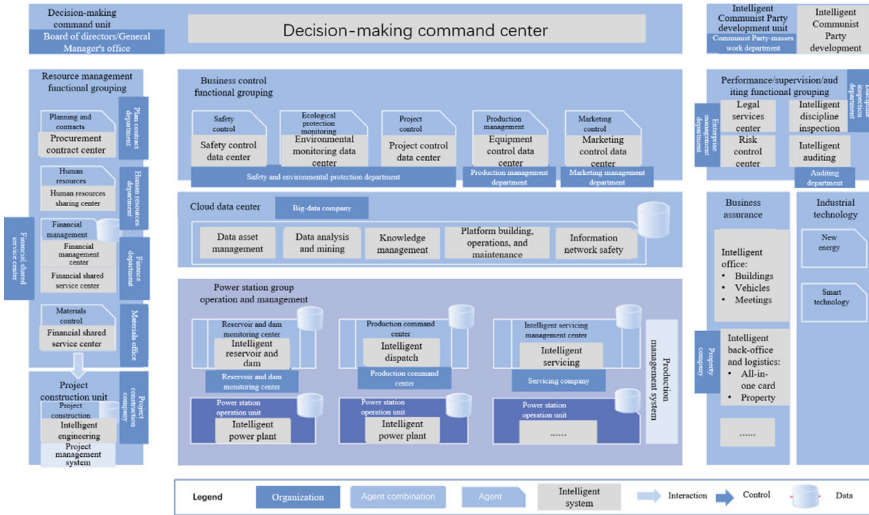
Decision-making command unit

Board of directors/General Manager's office

Decision-making command center

Intelligent Communist Party development unit

Communist Party-masses work department

Intelligent Communist Party development

Resource management functional grouping

Planning and contracts

Procurement contract center

Plans contract department

Human resources

Human resources sharing center

Human resources department

Financial shared service center

Financial management

Financial management center

Financial shared service center

Finance department

Materials control

Financial shared service center

Materials office

Project construction unit

Project construction

Intelligent engineering

Project management system

Project construction company

Business control functional grouping

Safety control

Safety control data center

Ecological protection monitoring

Environmental monitoring data center

Project control

Project control data center

Production management

Equipment control data center

Marketing control

Marketing control data center

Safety and environmental protection department

Production management department

Marketing management department

Cloud data center

Big-data company

Data asset management

Data analysis and mining

Knowledge management

Platform building, operations, and maintenance

Information network safety

Power station group operation and management

Reservoir and dam monitoring center

Intelligent reservoir and dam

Reservoir and dam monitoring center

Production command center

Intelligent dispatch

Production command center

Intelligent servicing management center

Intelligent servicing

Servicing company

Production management system

Power station operation unit

Intelligent power plant

Power station operation unit

Intelligent power plant

Power station operation unit

......

Performance/supervision/auditing functional grouping

Enterprise management department

Legal services center

Risk control center

Intelligent discipline inspection

Intelligent auditing

Discipline inspection department

Auditing department

Business assurance

Intelligent office:
• Buildings
• Vehicles
• Meetings

Property company

Intelligent back-office and logistics:
• All-in-one card
• Property

......

Industrial technology

New energy

Smart technology

Legend | Organization | Agent combination | Agent | Intelligent system | Interaction | Control | Data